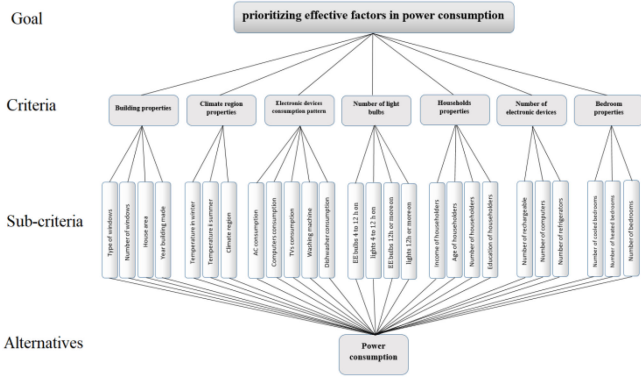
Goal

prioritizing effective factors in power consumption

Criteria

Building properties

Climate region properties

Electronic devices consumption pattern

Number of light bulbs

Households properties

Number of electronic devices

Bedroom properties

Sub-criteria

Type of windows

Number of windows

House area

Year building made

Temperature in winter

Temperature in summer

Climate region

AC consumption

Computers consumption

TVs consumption

Washing machine

Dishwasher consumption

EE bulbs 4 to 12 h on

lights 4 to 12 h on

EE bulbs 12h or more on

lights 12h or more on

Income of householders

Age of householders

Number of householders

Education of householders

Number of rechargeable

Number of computers

Number of refrigerators

Number of cooled bedrooms

Number of heated bedrooms

Number of bedrooms

Alternatives

Power consumption